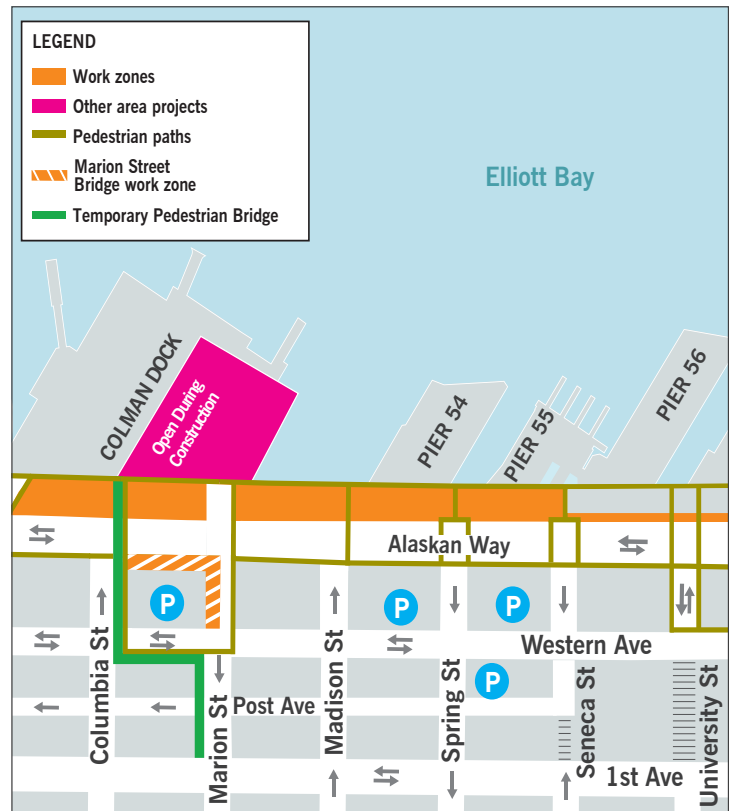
LEGEND
Work zones
Other area projects
Pedestrian paths
Marion Street Bridge work zone
Temporary Pedestrian Bridge

Elliott Bay

COLMAN DOCK
Open During Construction
PIER 54
PIER 55
PIER 56

Alaskan Way
P
P
P
P
Western Ave
Columbia St
Marion St
Post Ave
Madison St
Spring St
Seneca St
University St
1st Ave